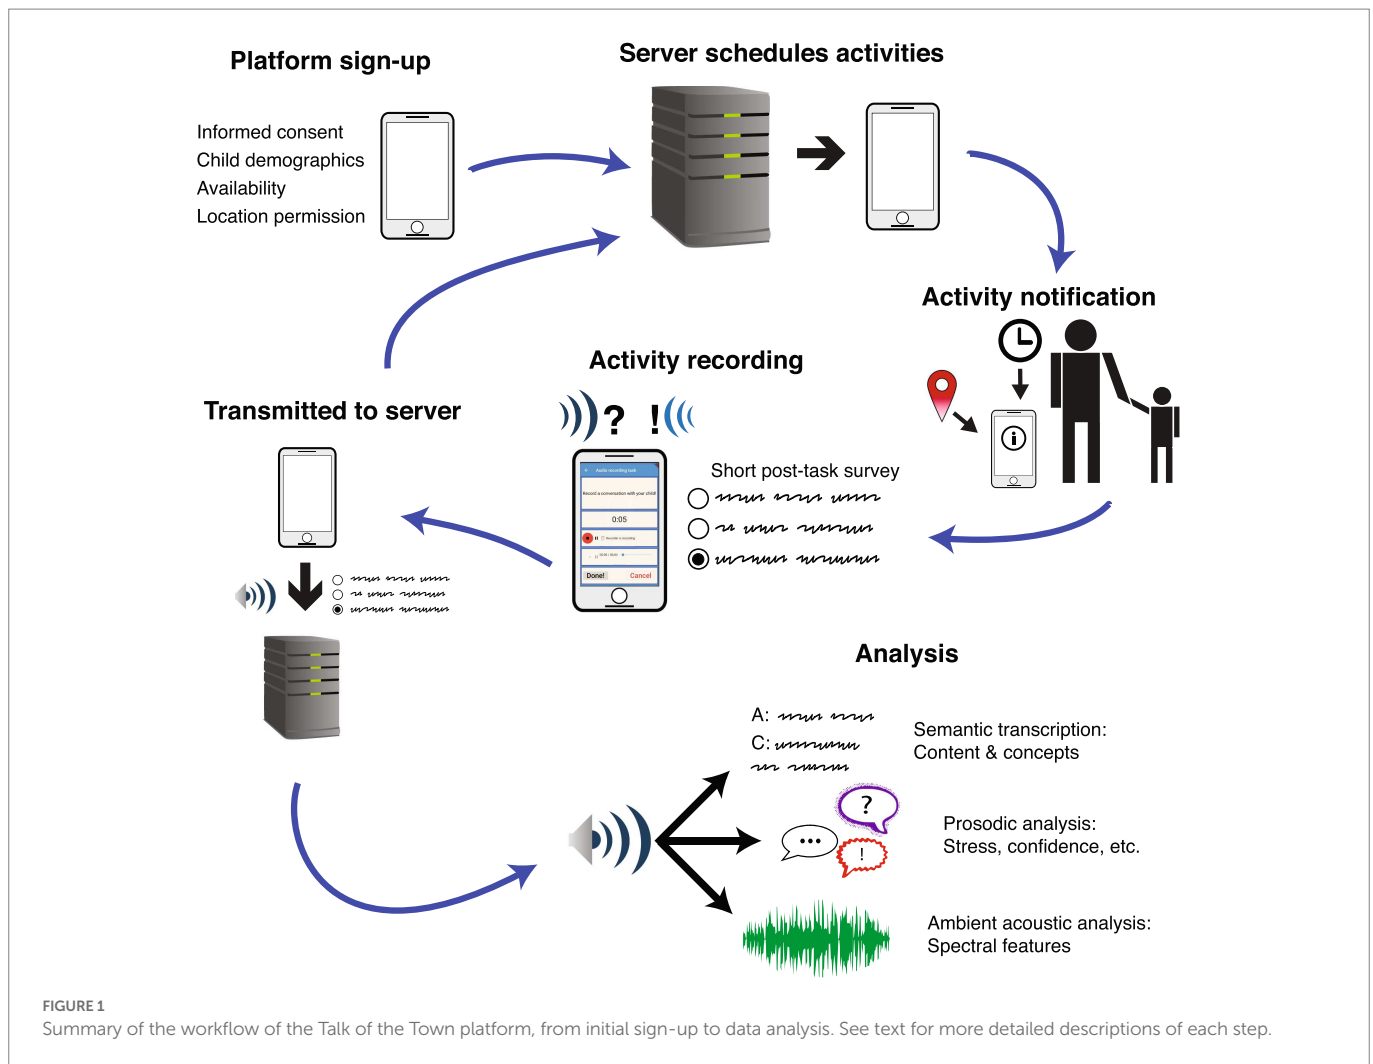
Platform sign-up

Informed consent
Child demographics
Availability
Location permission

Server schedules activities

Activity notification

Activity recording

? !

Audio recording task

Record a conversation with your child

0:05

Recorder is recording

Done! Cancel

Short post-task survey

Transmitted to server

Analysis

A:
C:

Semantic transcription:
Content & concepts

?
!

Prosodic analysis:
Stress, confidence, etc.

Ambient acoustic analysis:
Spectral features

FIGURE 1
Summary of the workflow of the Talk of the Town platform, from initial sign-up to data analysis. See text for more detailed descriptions of each step.